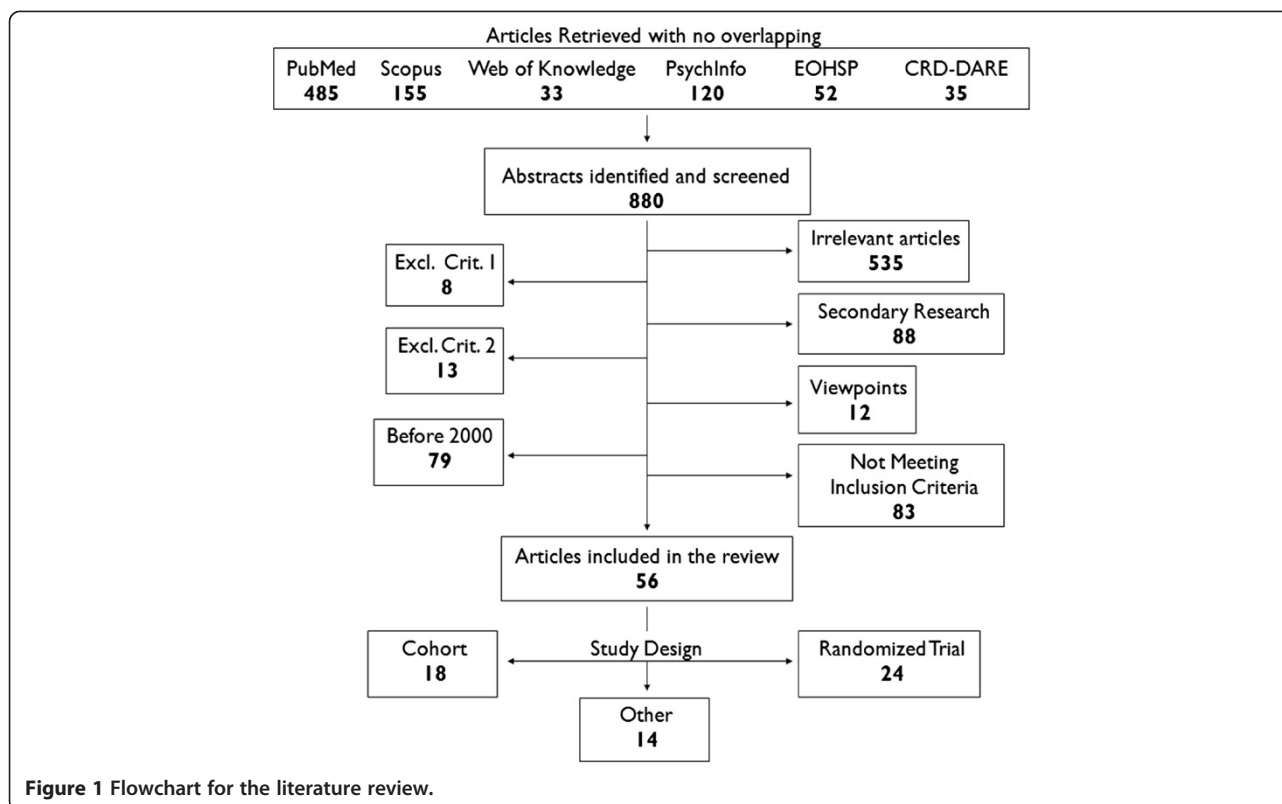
Articles Retrieved with no overlapping

| PubMed | Scopus | Web of Knowledge | PsychInfo | EOHSP | CRD-DARE |
|---|---|---|---|---|---|
| 485 | 155 | 33 | 120 | 52 | 35 |

Abstracts identified and screened
880

Excl. Crit. 1
8

Irrelevant articles
535

Secondary Research
88

Excl. Crit. 2
13

Viewpoints
12

Before 2000
79

Not Meeting Inclusion Criteria
83

Articles included in the review
56

Study Design

Cohort
18

Randomized Trial
24

Other
14

Figure 1 Flowchart for the literature review.